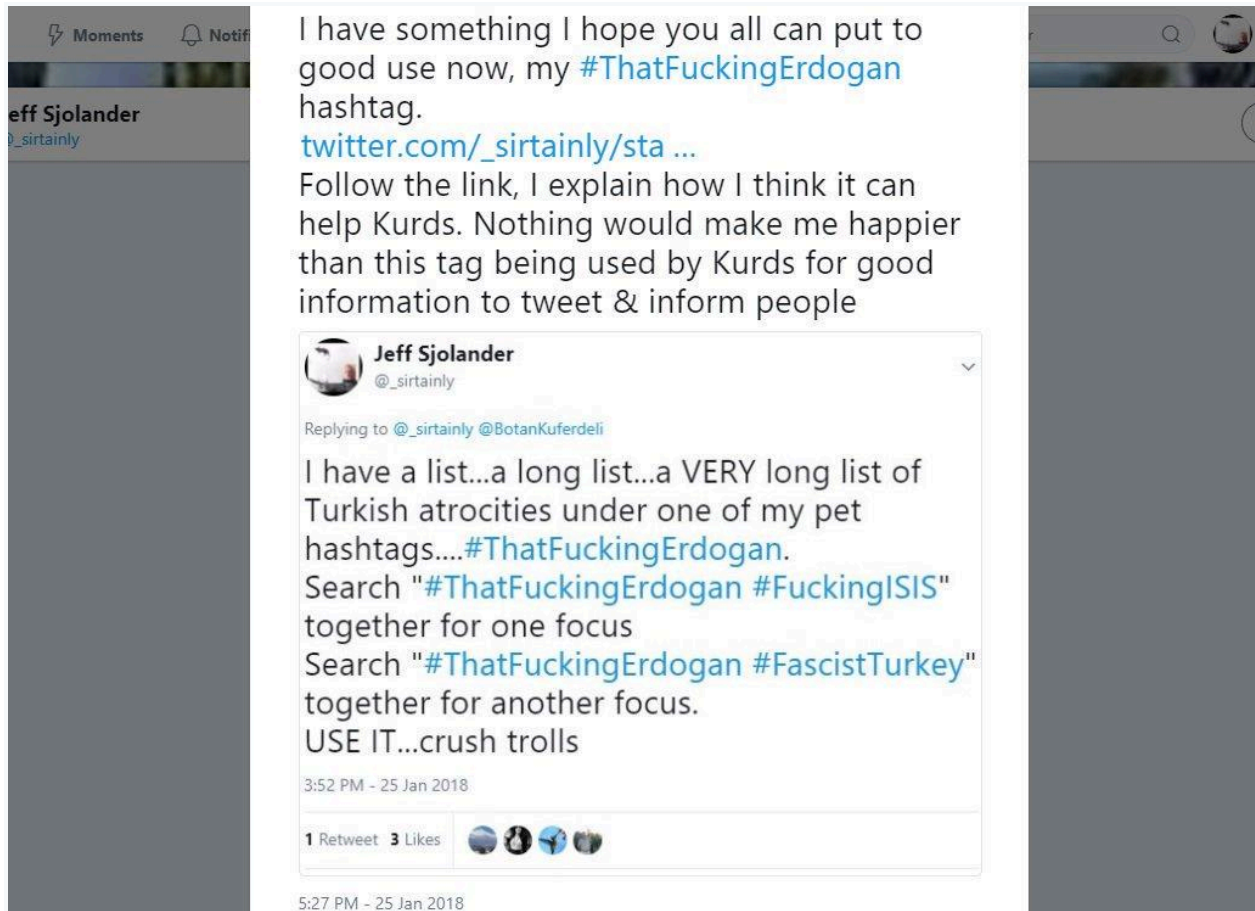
Moments Notifi

eff Sjolander
_sirtainly

I have something I hope you all can put to good use now, my #ThatFuckingErdogan hashtag.
twitter.com/_sirtainly/sta ...
Follow the link, I explain how I think it can help Kurds. Nothing would make me happier than this tag being used by Kurds for good information to tweet & inform people

Jeff Sjolander
@_sirtainly

Replying to @_sirtainly @BotanKuferdeli

I have a list...a long list...a VERY long list of Turkish atrocities under one of my pet hashtags....#ThatFuckingErdogan.
Search "#ThatFuckingErdogan #FuckingISIS" together for one focus
Search "#ThatFuckingErdogan #FascistTurkey" together for another focus.
USE IT...crush trolls

3:52 PM - 25 Jan 2018

1 Retweet 3 Likes

5:27 PM - 25 Jan 2018